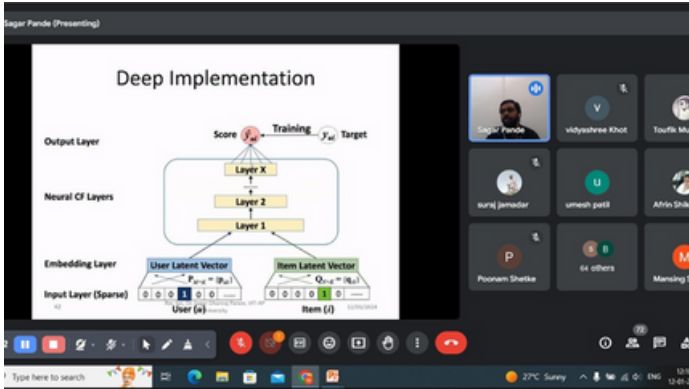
Sagar Pande (Presenting)

Deep Implementation

Output Layer

Score $\hat{y}_{ui}$ Training $y_{ui}$ Target

Neural CF Layers

Layer X

Layer 2

Layer 1

Embedding Layer

User Latent Vector

Item Latent Vector

$P_{M \times K} = \{p_{uk}\}$

$Q_{N \times K} = \{q_{ik}\}$

Input Layer (Sparse)

0 0 0 1 0 0 ......

0 0 0 0 1 0 ......

User ($u$)

Item ($i$)

42

12/05/2024

Sagar Pande

vidyashree Khot

Toufik Mu

suraj jamadar

umesh patil

Afrin Shik

Poonam Shetke

64 others

Mansing S

72

Type here to search

27°C Sunny

ENG